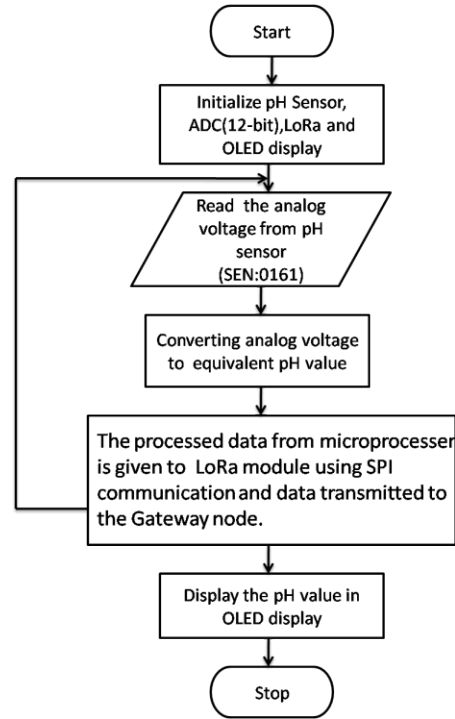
Start

Initialize pH Sensor, ADC(12-bit),LoRa and OLED display

Read the analog voltage from pH sensor (SEN:0161)

Converting analog voltage to equivalent pH value

The processed data from microprocesser is given to LoRa module using SPI communication and data transmitted to the Gateway node.

Display the pH value in OLED display

Stop